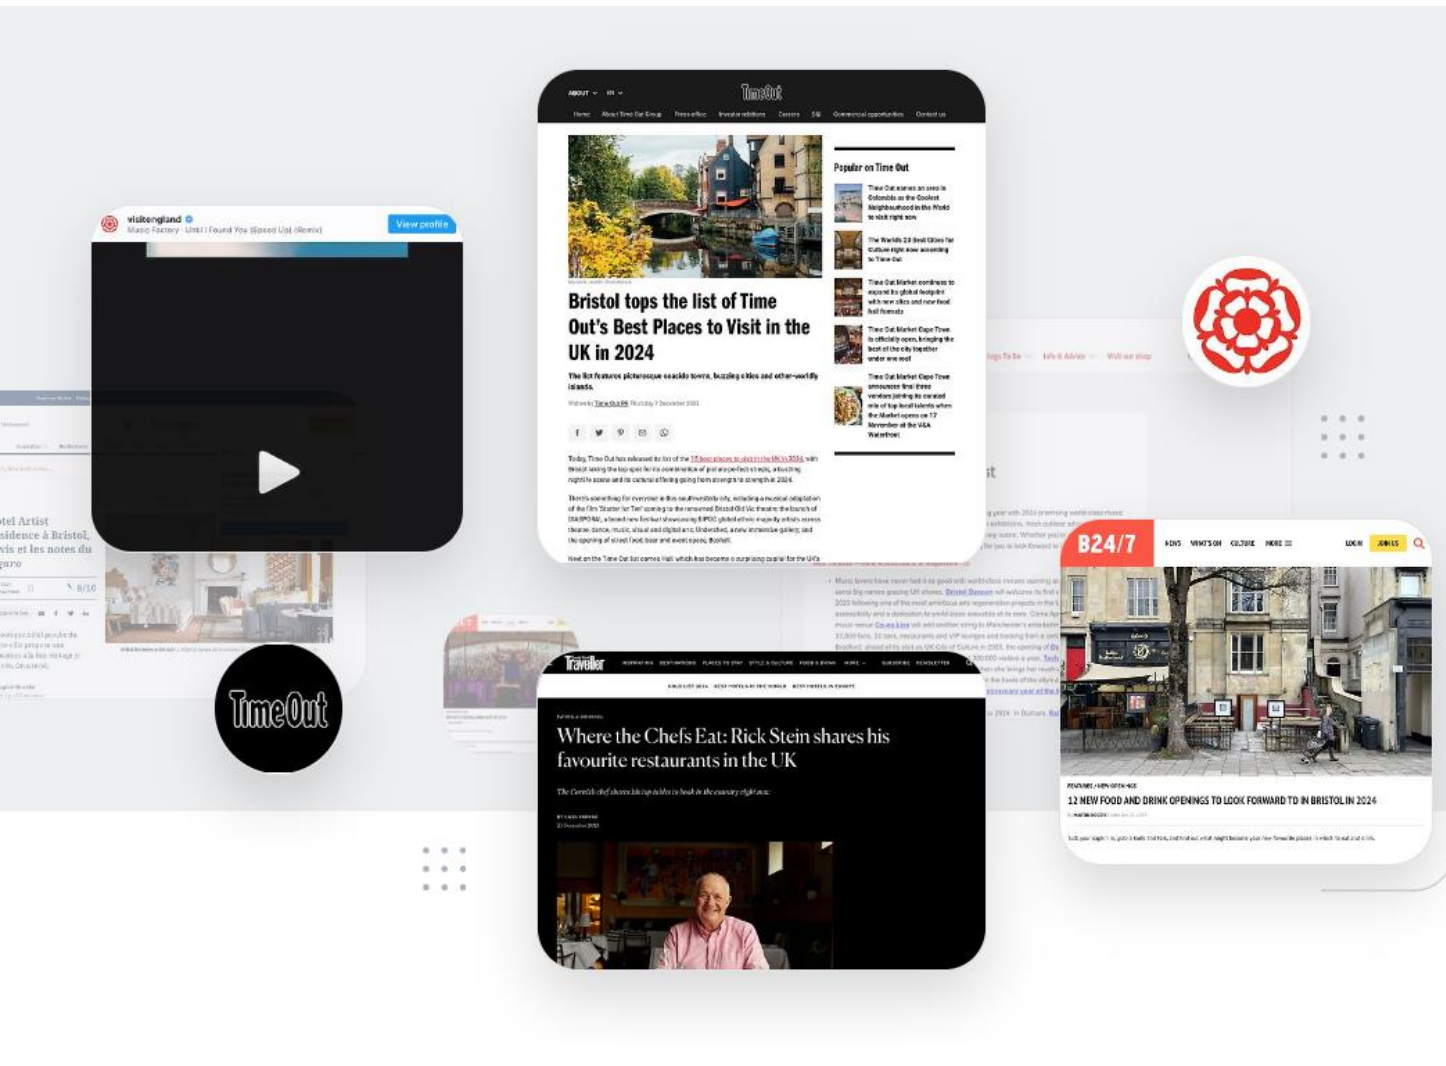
ABOUT EN

TimeOut

Home About Time Out Group Press office Investor relations Careers ESG Commercial opportunities Contact us

Bristol tops the list of Time Out's Best Places to Visit in the UK in 2024

The list features picturesque seaside towns, buzzing cities and other-worldly islands

Written by Time Out PR Thursday 7 December 2023

Popular on Time Out

Time Out names an area in Colombia as the Coolest Neighbourhood in the World to visit right now

The World's 20 Best Cities for Culture right now according to Time Out

Time Out Market continues to expand its global footprint with new sites and new food hall formats

Time Out Market Cape Town is officially open, bringing the best of the city together under one roof

Time Out Market Cape Town announces final three vendors joining its curated mix of top local talents when the Market opens on 17 November at the V&A Waterfront

visitengland
Music Factory · Until I Found You (Sped Up) (Remix)
View profile

otel Artist
sidence à Bristol,
vis et les notes du
garo

8/10

TimeOut

Traveller

Where the Chefs Eat: Rick Stein shares his favourite restaurants in the UK

B24/7

NEWS WHAT'S ON CULTURE MORE LOG IN JOIN US

12 NEW FOOD AND DRINK OPENINGS TO LOOK FORWARD TO IN BRISTOL IN 2024